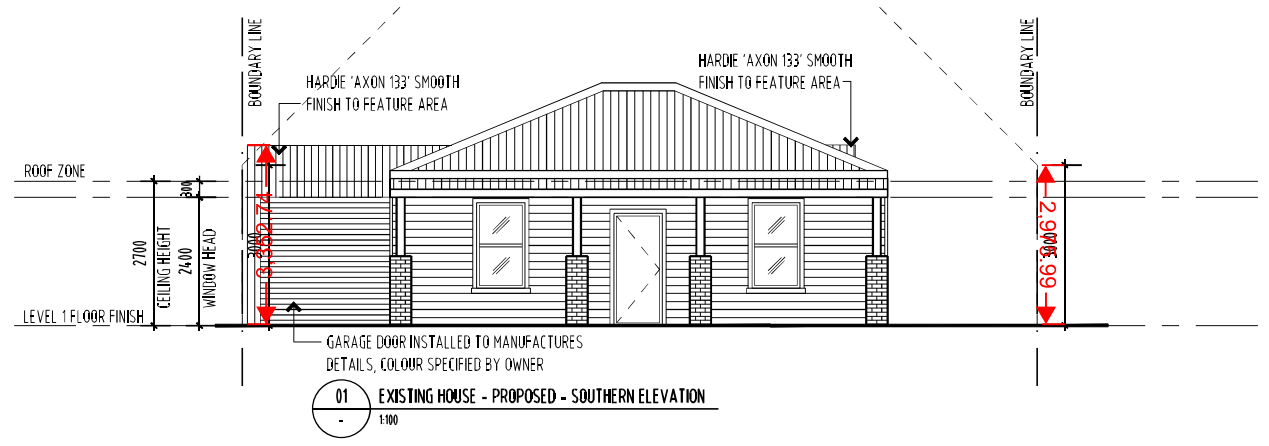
BOUNDARY LINE

HARDIE 'AXON 133' SMOOTH FINISH TO FEATURE AREA

HARDIE 'AXON 133' SMOOTH FINISH TO FEATURE AREA

BOUNDARY LINE

ROOF ZONE

300

2700

CEILING HEIGHT 2400

WINDOW HEAD

2000

3,352.74

2,906.99

LEVEL 1 FLOOR FINISH

GARAGE DOOR INSTALLED TO MANUFACTURES DETAILS, COLOUR SPECIFIED BY OWNER

01

-

EXISTING HOUSE - PROPOSED - SOUTHERN ELEVATION

1:100